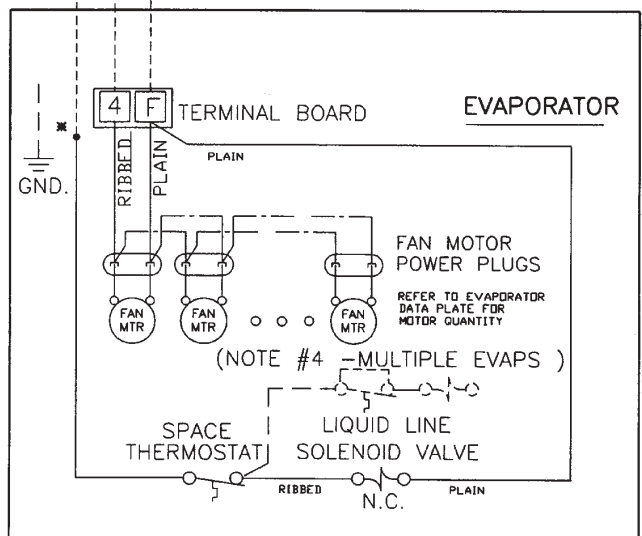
4 F TERMINAL BOARD

EVAPORATOR

GND.

RIBBED

PLAIN

PLAIN

FAN MOTOR POWER PLUGS

FAN MTR

FAN MTR

FAN MTR

REFER TO EVAPORATOR DATA PLATE FOR MOTOR QUANTITY

(NOTE #4 -MULTIPLE EVAPS )

SPACE THERMOSTAT

LIQUID LINE SOLENOID VALVE

RIBBED

N.C.

PLAIN